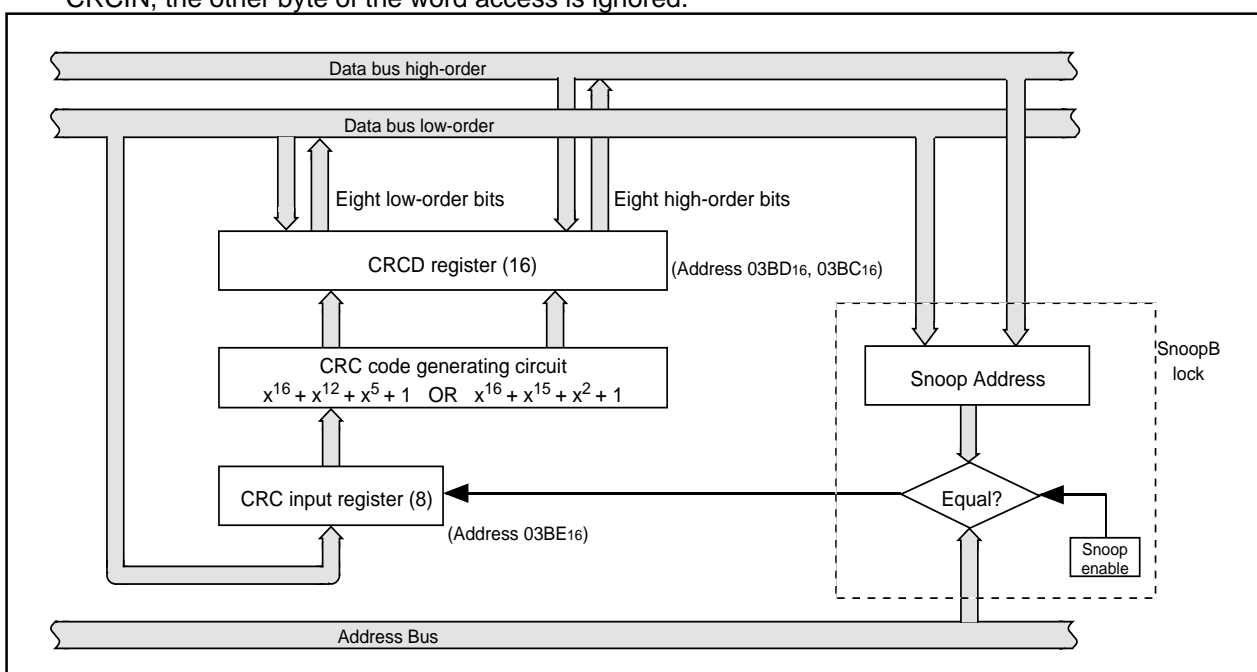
CRCIN, the other byte of the word access is ignored.

Data bus high-order

Data bus low-order

Eight low-order bits

Eight high-order bits

CRCD register (16)

(Address $03BD_{16}$, $03BC_{16}$)

CRC code generating circuit
$x^{16} + x^{12} + x^5 + 1$ OR $x^{16} + x^{15} + x^2 + 1$

SnoopB lock

Snoop Address

Equal?

CRC input register (8)

(Address $03BE_{16}$)

Snoop enable

Address Bus